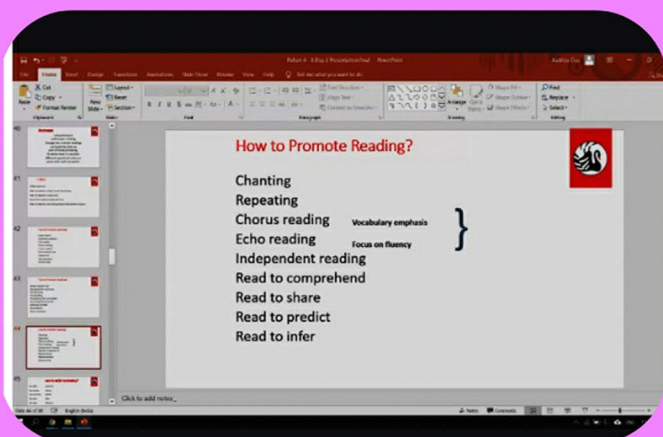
How to Promote Reading?

Chanting
Repeating
Chorus reading
Echo reading
Independent reading
Read to comprehend
Read to share
Read to predict
Read to infer

Vocabulary emphasis
Focus on fluency

Click to add notes

File Home Insert Design Transitions Animations Slide Show Review View Help

Paste Cut Copy Format Painter New Slide Layout Reset Section

Find Replace Select

40
41
42
43
44
45

Notes Comments